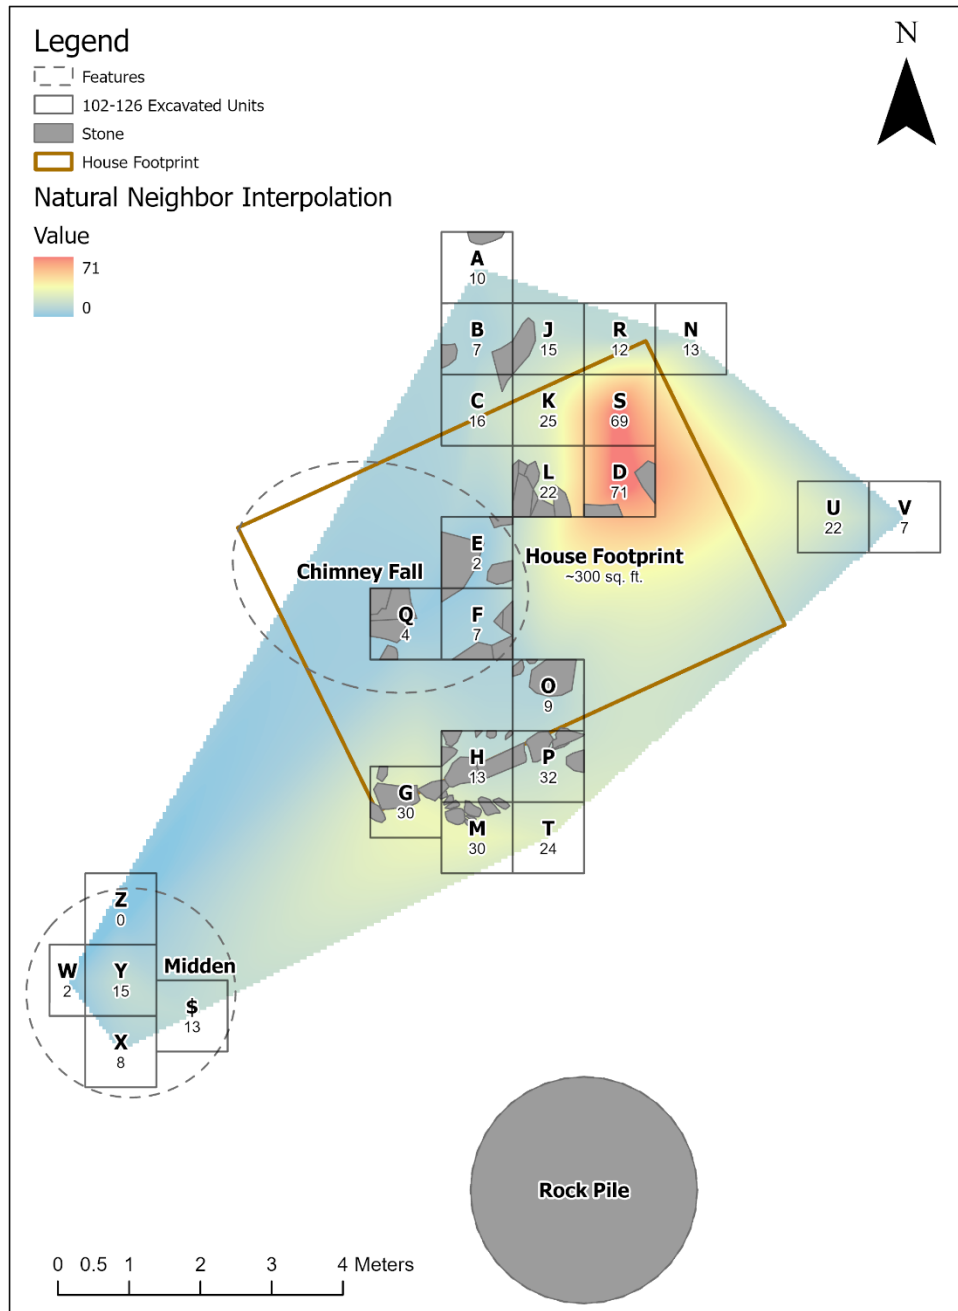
Legend
Features
102-126 Excavated Units
Stone
House Footprint
Natural Neighbor Interpolation
Value
71
0

N

A
10
B
7
J
15
R
12
N
13
C
16
K
25
S
69
L
22
D
71
U
22
V
7
E
2
House Footprint
~300 sq. ft.
Chimney Fall
Q
4
F
7
O
9
H
13
P
32
G
30
M
30
T
24
Z
0
W
2
Y
15
Midden
$
13
X
8

Rock Pile

0 0.5 1 2 3 4 Meters